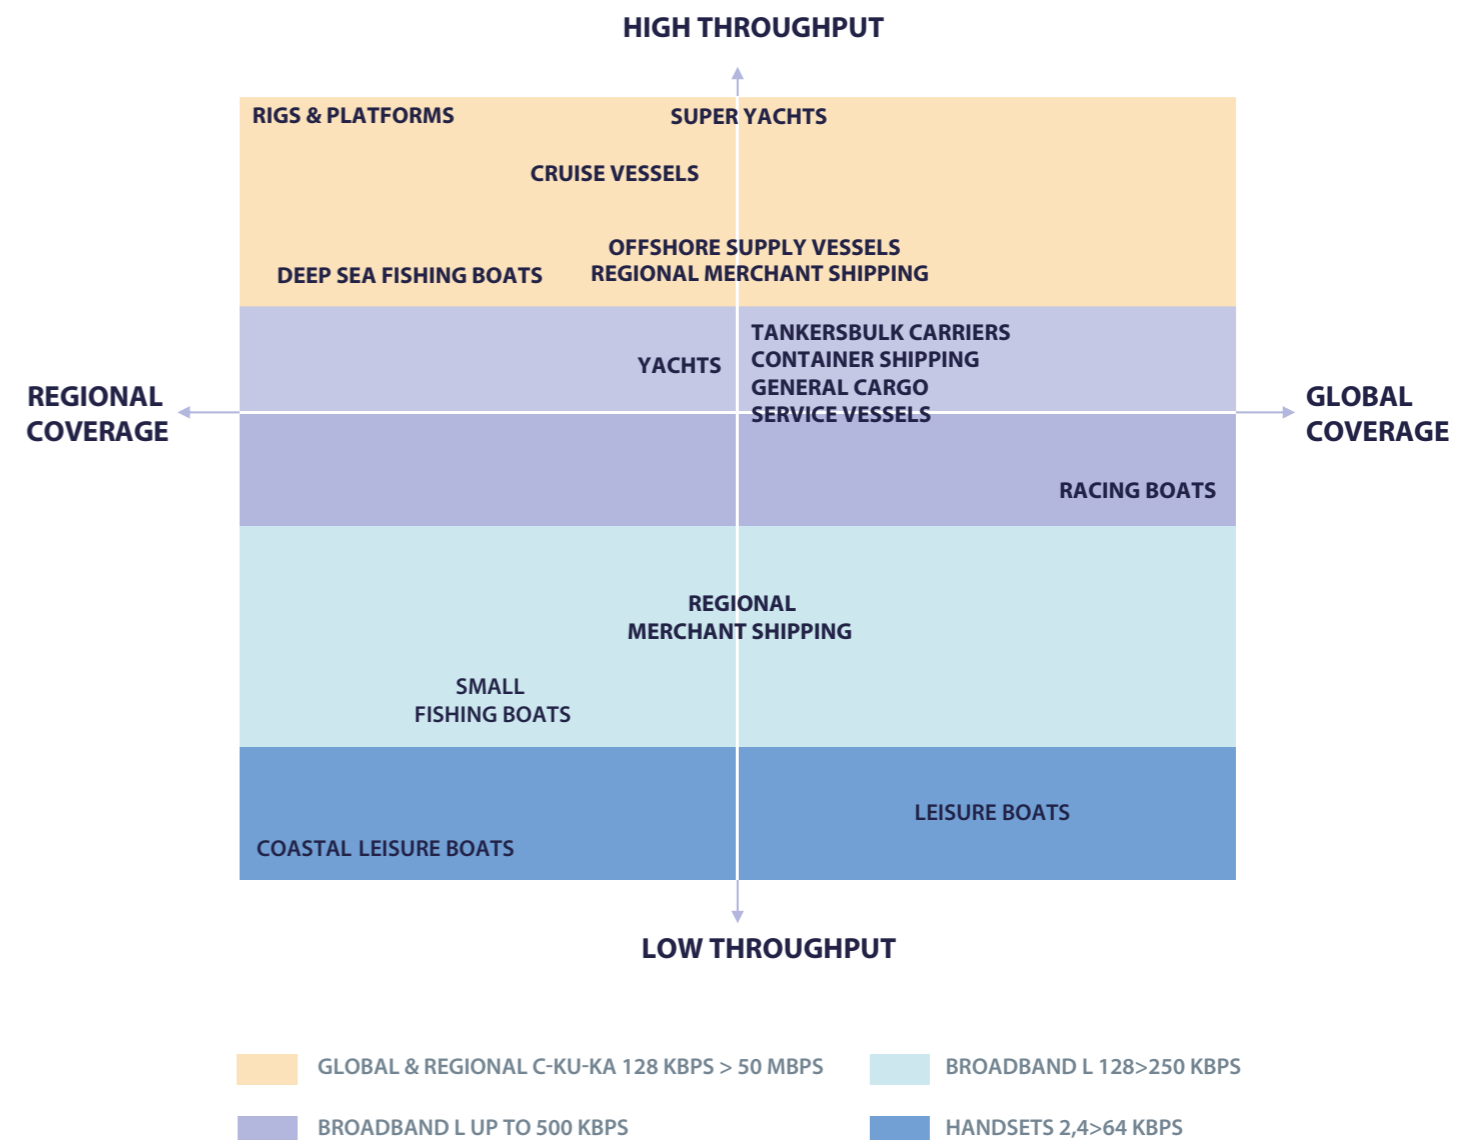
HIGH THROUGHPUT

RIGS & PLATFORMS

SUPER YACHTS

CRUISE VESSELS

DEEP SEA FISHING BOATS

OFFSHORE SUPPLY VESSELS
REGIONAL MERCHANT SHIPPING

YACHTS

TANKERSBULK CARRIERS
CONTAINER SHIPPING
GENERAL CARGO
SERVICE VESSELS

REGIONAL COVERAGE

GLOBAL COVERAGE

RACING BOATS

REGIONAL
MERCHANT SHIPPING

SMALL
FISHING BOATS

LEISURE BOATS

COASTAL LEISURE BOATS

LOW THROUGHPUT

GLOBAL & REGIONAL C-KU-KA 128 KBPS > 50 MBPS

BROADBAND L 128>250 KBPS

BROADBAND L UP TO 500 KBPS

HANDSETS 2,4>64 KBPS